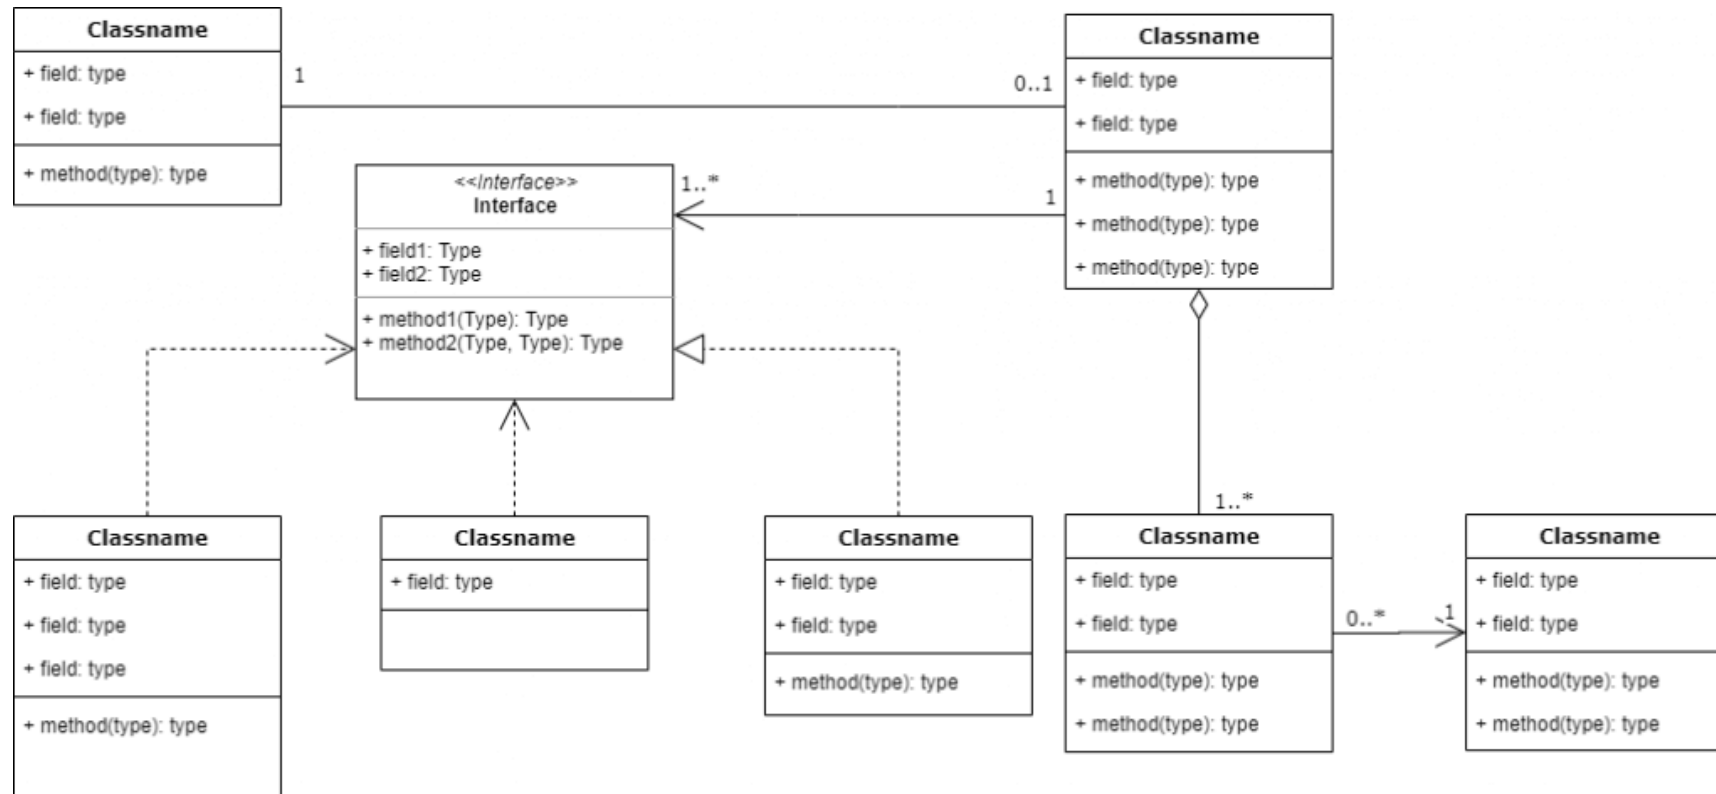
Classname
+ field: type
+ field: type
+ method(type): type

1

0..1

Classname
+ field: type
+ field: type
+ method(type): type
+ method(type): type
+ method(type): type

<<Interface>>
Interface
+ field1: Type
+ field2: Type
+ method1(Type): Type
+ method2(Type, Type): Type

1..*

1

1..*

Classname
+ field: type
+ field: type
+ field: type
+ method(type): type

Classname
+ field: type

Classname
+ field: type
+ field: type
+ method(type): type

Classname
+ field: type
+ field: type
+ method(type): type
+ method(type): type

0..*

1

Classname
+ field: type
+ field: type
+ method(type): type
+ method(type): type